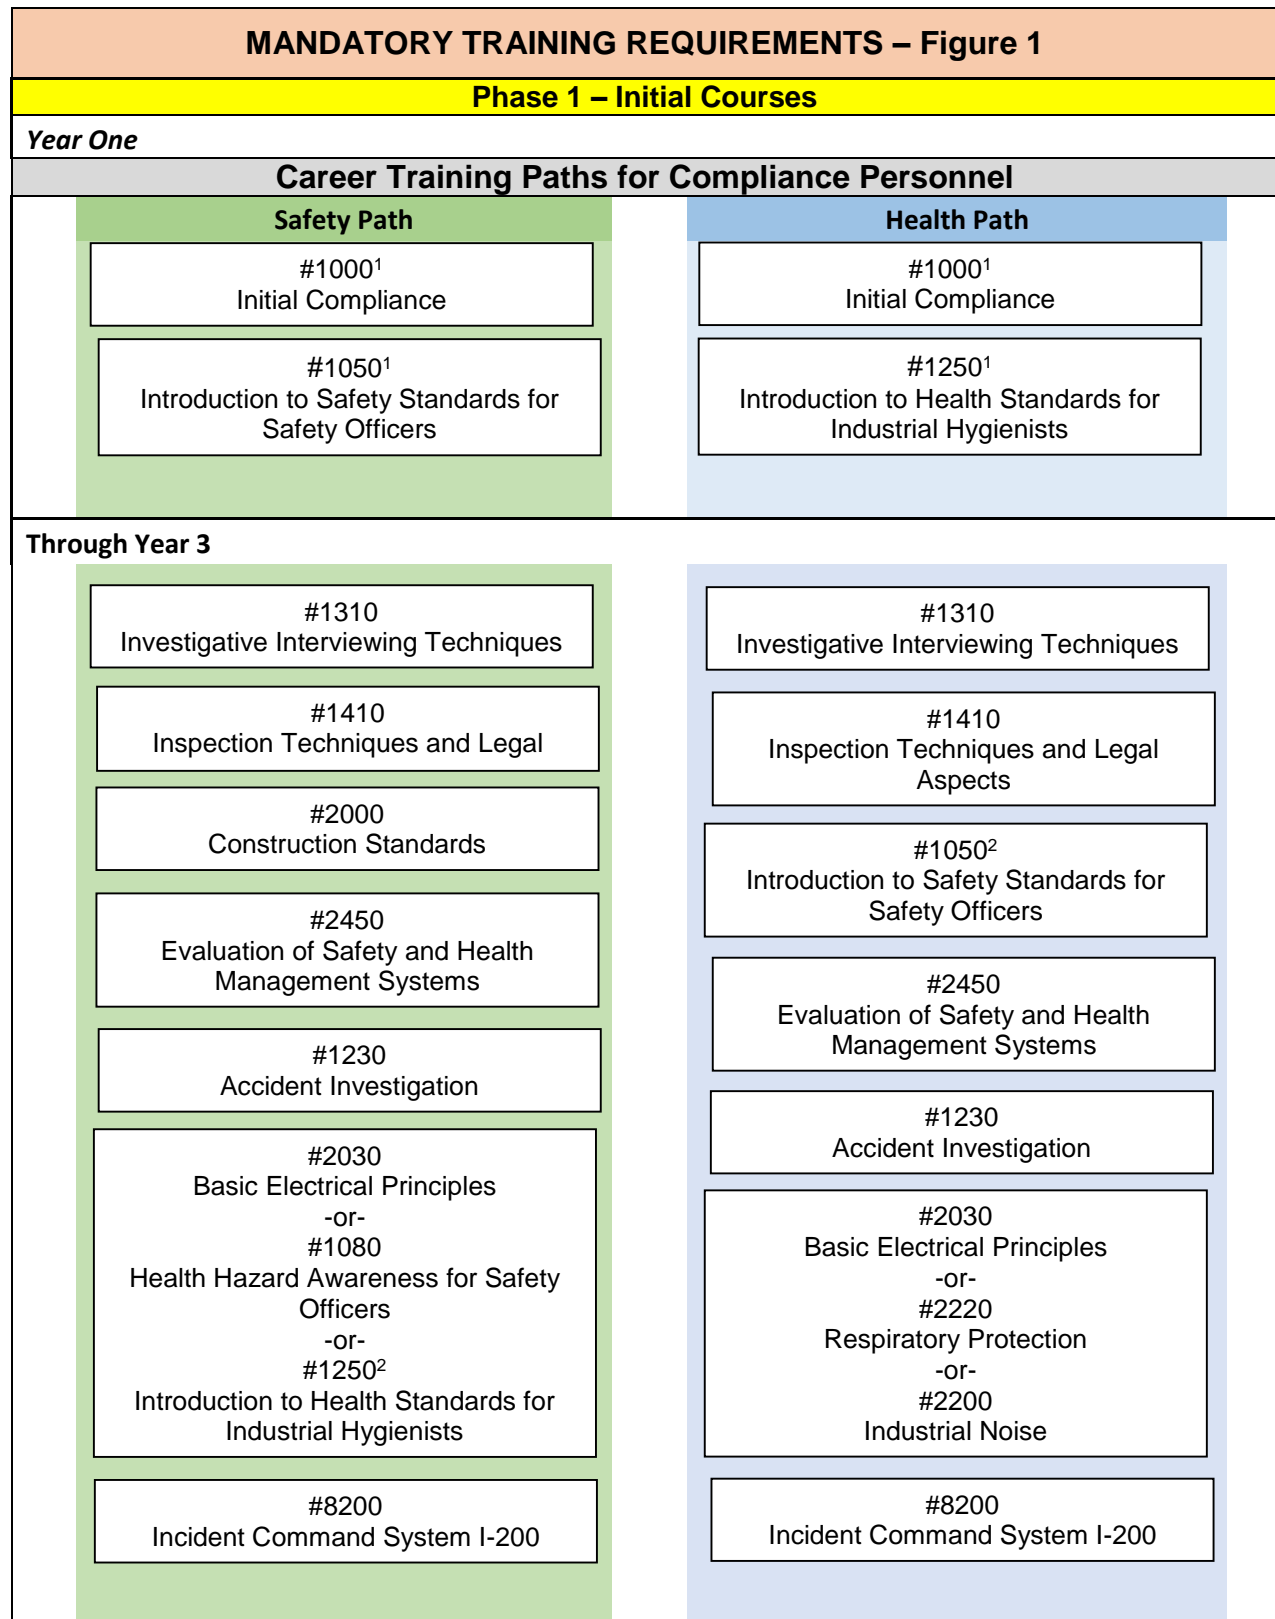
MANDATORY TRAINING REQUIREMENTS – Figure 1

Phase 1 – Initial Courses

Year One

Career Training Paths for Compliance Personnel

Safety Path

#1000$^1$
Initial Compliance

#1050$^1$
Introduction to Safety Standards for Safety Officers

Health Path

#1000$^1$
Initial Compliance

#1250$^1$
Introduction to Health Standards for Industrial Hygienists

Through Year 3

#1310
Investigative Interviewing Techniques

#1410
Inspection Techniques and Legal

#2000
Construction Standards

#2450
Evaluation of Safety and Health Management Systems

#1230
Accident Investigation

#2030
Basic Electrical Principles
-or-
#1080
Health Hazard Awareness for Safety Officers
-or-
#1250$^2$
Introduction to Health Standards for Industrial Hygienists

#8200
Incident Command System I-200

#1310
Investigative Interviewing Techniques

#1410
Inspection Techniques and Legal Aspects

#1050$^2$
Introduction to Safety Standards for Safety Officers

#2450
Evaluation of Safety and Health Management Systems

#1230
Accident Investigation

#2030
Basic Electrical Principles
-or-
#2220
Respiratory Protection
-or-
#2200
Industrial Noise

#8200
Incident Command System I-200